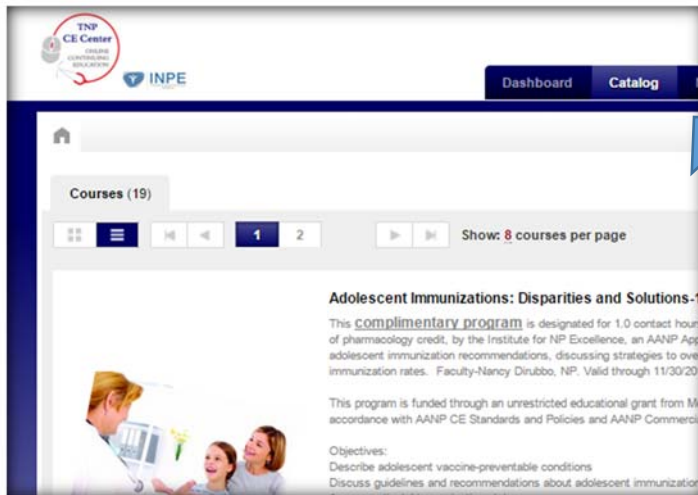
TNP CE Center
ONLINE CONTINUING EDUCATION

INPE

Dashboard
Catalog

Courses (19)

1 2

Show: 8 courses per page

Adolescent Immunizations: Disparities and Solutions-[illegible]

This complimentary program is designated for 1.0 contact hour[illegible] of pharmacology credit, by the Institute for NP Excellence, an AANP Ap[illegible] adolescent immunization recommendations, discussing strategies to ove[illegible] immunization rates. Faculty-Nancy Dirubbo, NP. Valid through 11/30/20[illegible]

This program is funded through an unrestricted educational grant from M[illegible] accordance with AANP CE Standards and Policies and AANP Commerci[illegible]

Objectives:
Describe adolescent vaccine-preventable conditions
Discuss guidelines and recommendations about adolescent immunizati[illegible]